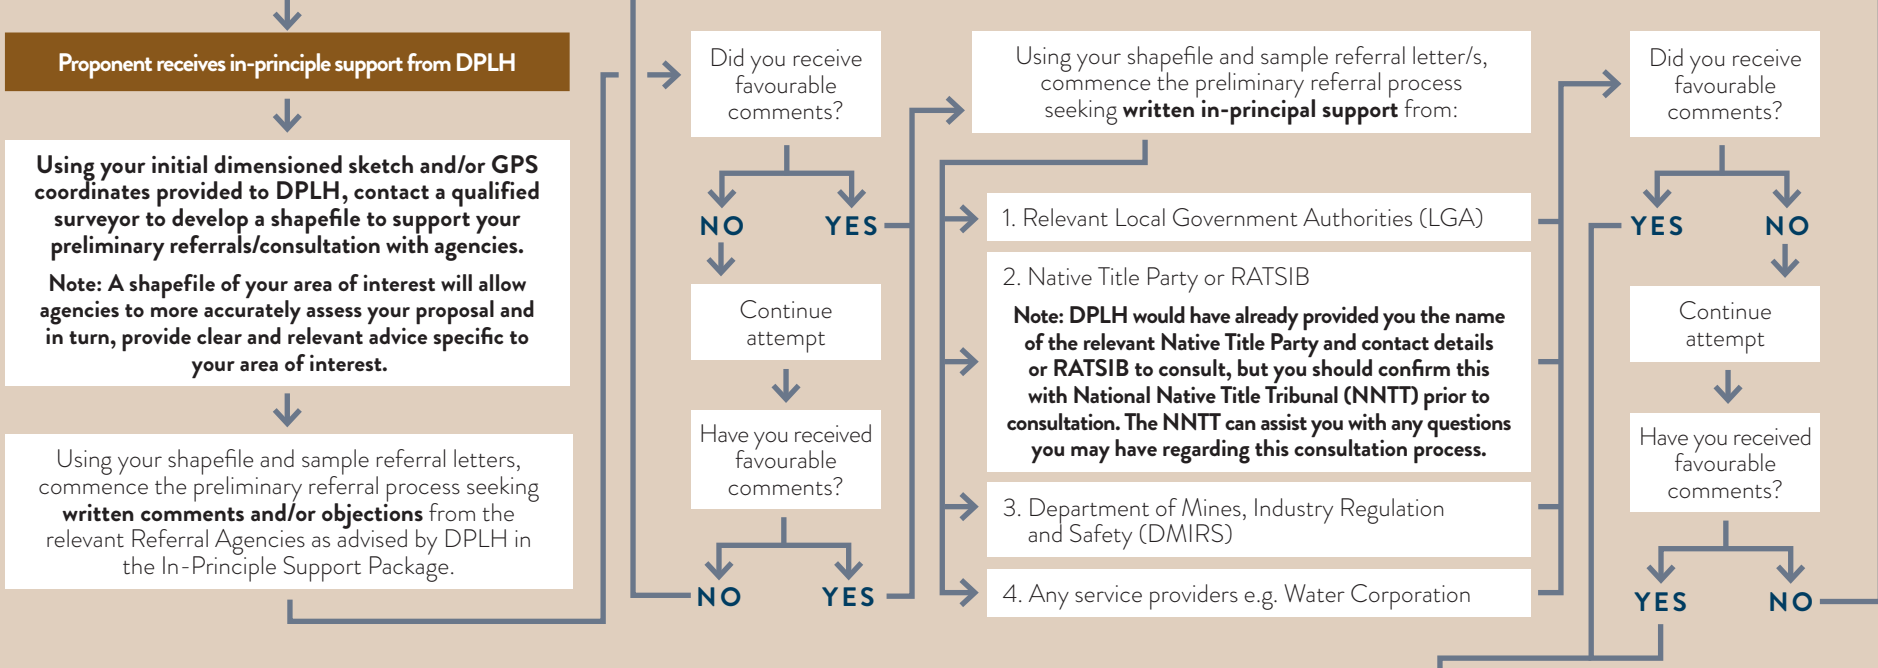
Proponent receives in-principle support from DPLH

Using your initial dimensioned sketch and/or GPS coordinates provided to DPLH, contact a qualified surveyor to develop a shapefile to support your preliminary referrals/consultation with agencies.

Note: A shapefile of your area of interest will allow agencies to more accurately assess your proposal and in turn, provide clear and relevant advice specific to your area of interest.

Using your shapefile and sample referral letters, commence the preliminary referral process seeking written comments and/or objections from the relevant Referral Agencies as advised by DPLH in the In-Principle Support Package.

Did you receive favourable comments?

NO

YES

Continue attempt

Have you received favourable comments?

NO

YES

Using your shapefile and sample referral letter/s, commence the preliminary referral process seeking written in-principal support from:

1. Relevant Local Government Authorities (LGA)

2. Native Title Party or RATSIB

Note: DPLH would have already provided you the name of the relevant Native Title Party and contact details or RATSIB to consult, but you should confirm this with National Native Title Tribunal (NNTT) prior to consultation. The NNTT can assist you with any questions you may have regarding this consultation process.

3. Department of Mines, Industry Regulation and Safety (DMIRS)

4. Any service providers e.g. Water Corporation

Did you receive favourable comments?

YES

NO

Continue attempt

Have you received favourable comments?

YES

NO